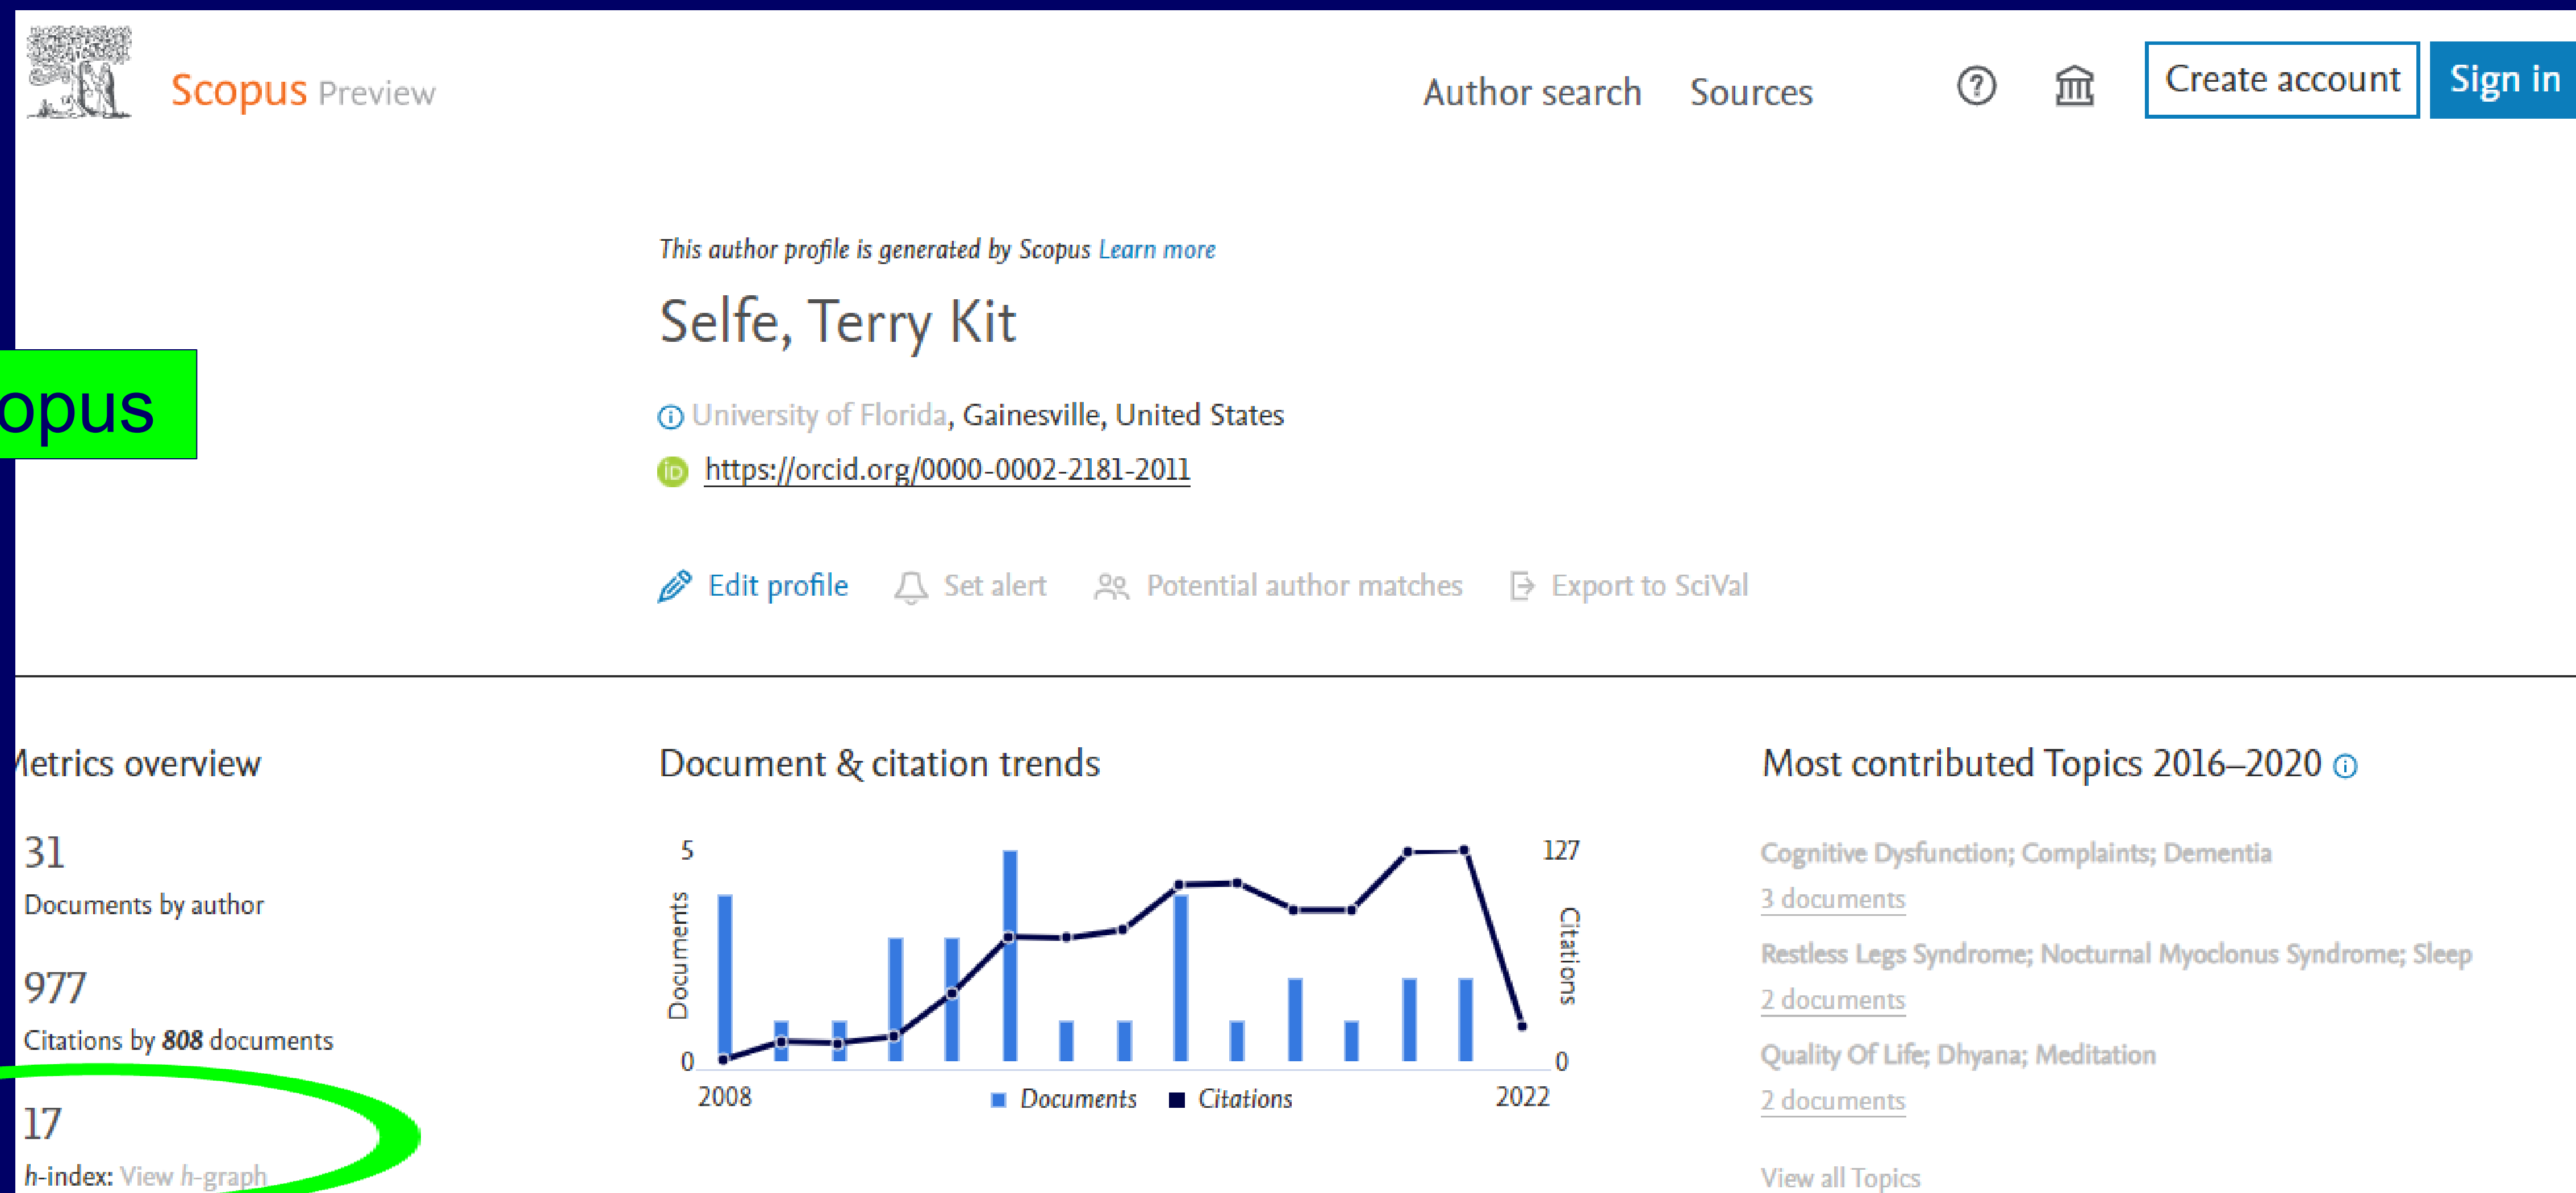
Scopus Preview

Author search Sources

Create account Sign in

opus

This author profile is generated by Scopus Learn more

Selfe, Terry Kit

University of Florida, Gainesville, United States

https://orcid.org/0000-0002-2181-2011

Edit profile Set alert Potential author matches Export to SciVal

letrics overview

31
Documents by author

977
Citations by 808 documents

17
h-index: View h-graph

Document & citation trends

5
Documents
0
2008
127
Citations
0
2022
Documents Citations

Most contributed Topics 2016–2020

Cognitive Dysfunction; Complaints; Dementia
3 documents

Restless Legs Syndrome; Nocturnal Myoclonus Syndrome; Sleep
2 documents

Quality Of Life; Dhyana; Meditation
2 documents

View all Topics